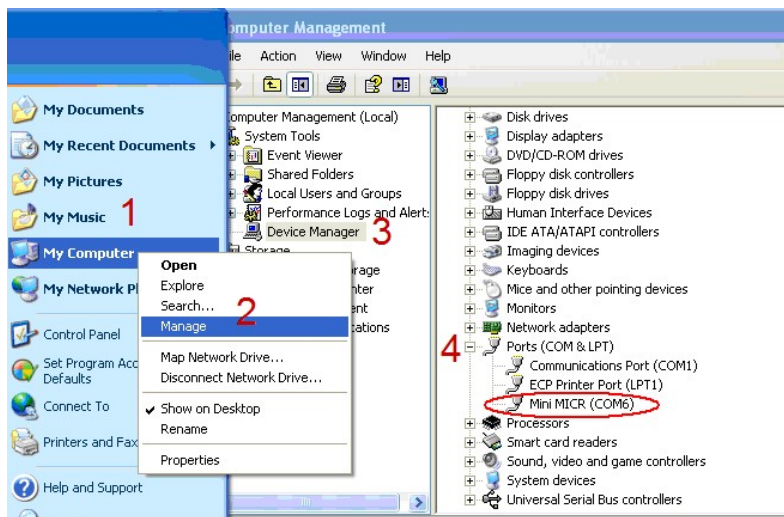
omputer Management

ile Action View Window Help

My Documents
My Recent Documents
My Pictures
My Music 1
My Computer
My Network Pl
Control Panel
Set Program Acc Defaults
Connect To
Printers and Fax
Help and Support

Open
Explore
Search...
Manage 2
Map Network Drive...
Disconnect Network Drive...
Show on Desktop
Rename
Properties

omputer Management (Local)
System Tools
Event Viewer
Shared Folders
Local Users and Groups
Performance Logs and Alert:
Device Manager 3
Storage
rage
nter
ent
cations

Disk drives
Display adapters
DVD/CD-ROM drives
Floppy disk controllers
Floppy disk drives
Human Interface Devices
IDE ATA/ATAPI controllers
Imaging devices
Keyboards
Mice and other pointing devices
Monitors
Network adapters
4 Ports (COM & LPT)
Communications Port (COM1)
ECP Printer Port (LPT1)
Mini MICR (COM6)
Processors
Smart card readers
Sound, video and game controllers
System devices
Universal Serial Bus controllers